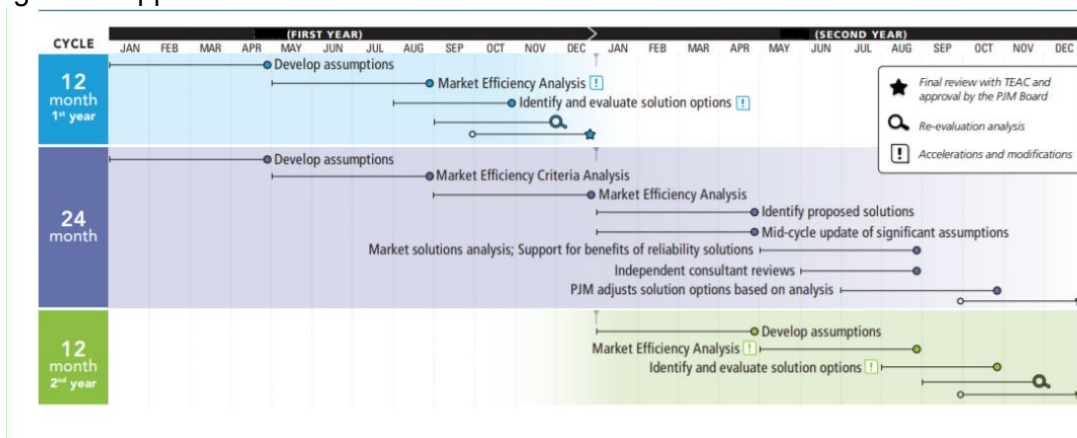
CYCLE

(FIRST YEAR)

JAN FEB MAR APR MAY JUN JUL AUG SEP OCT NOV DEC

(SECOND YEAR)

JAN FEB MAR APR MAY JUN JUL AUG SEP OCT NOV DEC

12 month 1st year

Develop assumptions

Market Efficiency Analysis

Identify and evaluate solution options

24 month

Develop assumptions

Market Efficiency Criteria Analysis

Market Efficiency Analysis

Identify proposed solutions

Mid-cycle update of significant assumptions

Market solutions analysis; Support for benefits of reliability solutions

Independent consultant reviews

PJM adjusts solution options based on analysis

12 month 2nd year

Develop assumptions

Market Efficiency Analysis

Identify and evaluate solution options

Final review with TEAC and approval by the PJM Board

Re-evaluation analysis

Accelerations and modifications